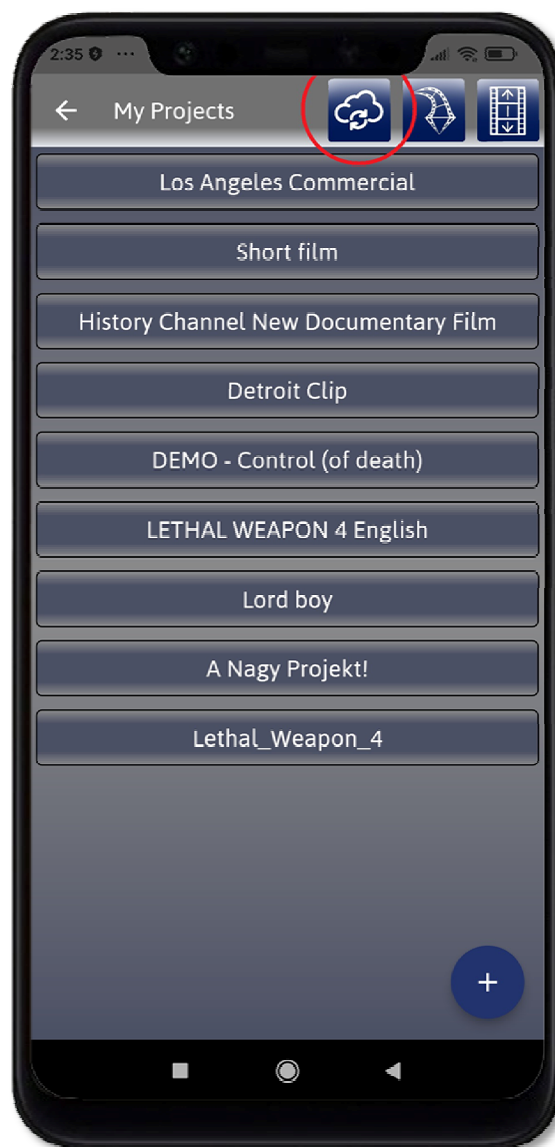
2:35

My Projects

Los Angeles Commercial

Short film

History Channel New Documentary Film

Detroit Clip

DEMO - Control (of death)

LETHAL WEAPON 4 English

Lord boy

A Nagy Projekt!

Lethal_Weapon_4

+